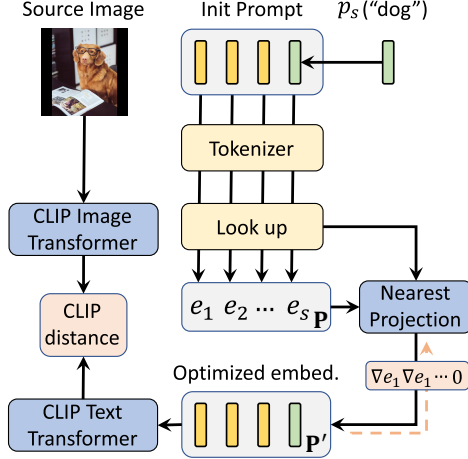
Source Image

Init Prompt

$p_s$("dog")

Tokenizer

Look up

CLIP Image Transformer

CLIP distance

$e_1$ $e_2$ ... $e_s$ $\mathbf{P}$

Nearest Projection

$\nabla e_1 \nabla e_1 \cdots 0$

Optimized embed.

CLIP Text Transformer

$\mathbf{P'}$